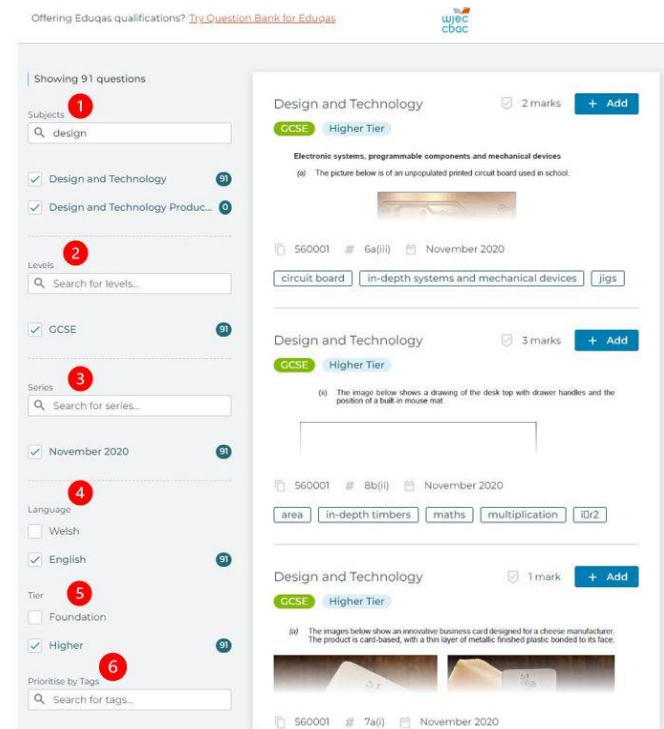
Offering Eduqas qualifications? Try Question Bank for Eduqas

wjec cbac

Showing 91 questions

1

Subjects

design

Design and Technology 91

Design and Technology Produc... 0

2

Levels

Search for levels...

GCSE 91

3

Series

Search for series...

November 2020 91

4

Language

Welsh

English 91

5

Tier

Foundation

Higher 91

6

Prioritise by Tags

Search for tags...

Design and Technology

2 marks

+ Add

GCSE Higher Tier

Electronic systems, programmable components and mechanical devices

(a) The picture below is of an unpopulated printed circuit board used in school.

560001 6a(iii) November 2020

circuit board in-depth systems and mechanical devices jigs

Design and Technology

3 marks

+ Add

GCSE Higher Tier

(ii) The image below shows a drawing of the desk top with drawer handles and the position of a built-in mouse mat.

560001 8b(ii) November 2020

area in-depth timbers maths multiplication iDr2

Design and Technology

1 mark

+ Add

GCSE Higher Tier

(a) The images below show an innovative business card designed for a cheese manufacturer. The product is card-based, with a thin layer of metallic finished plastic bonded to its face.

560001 7a(i) November 2020